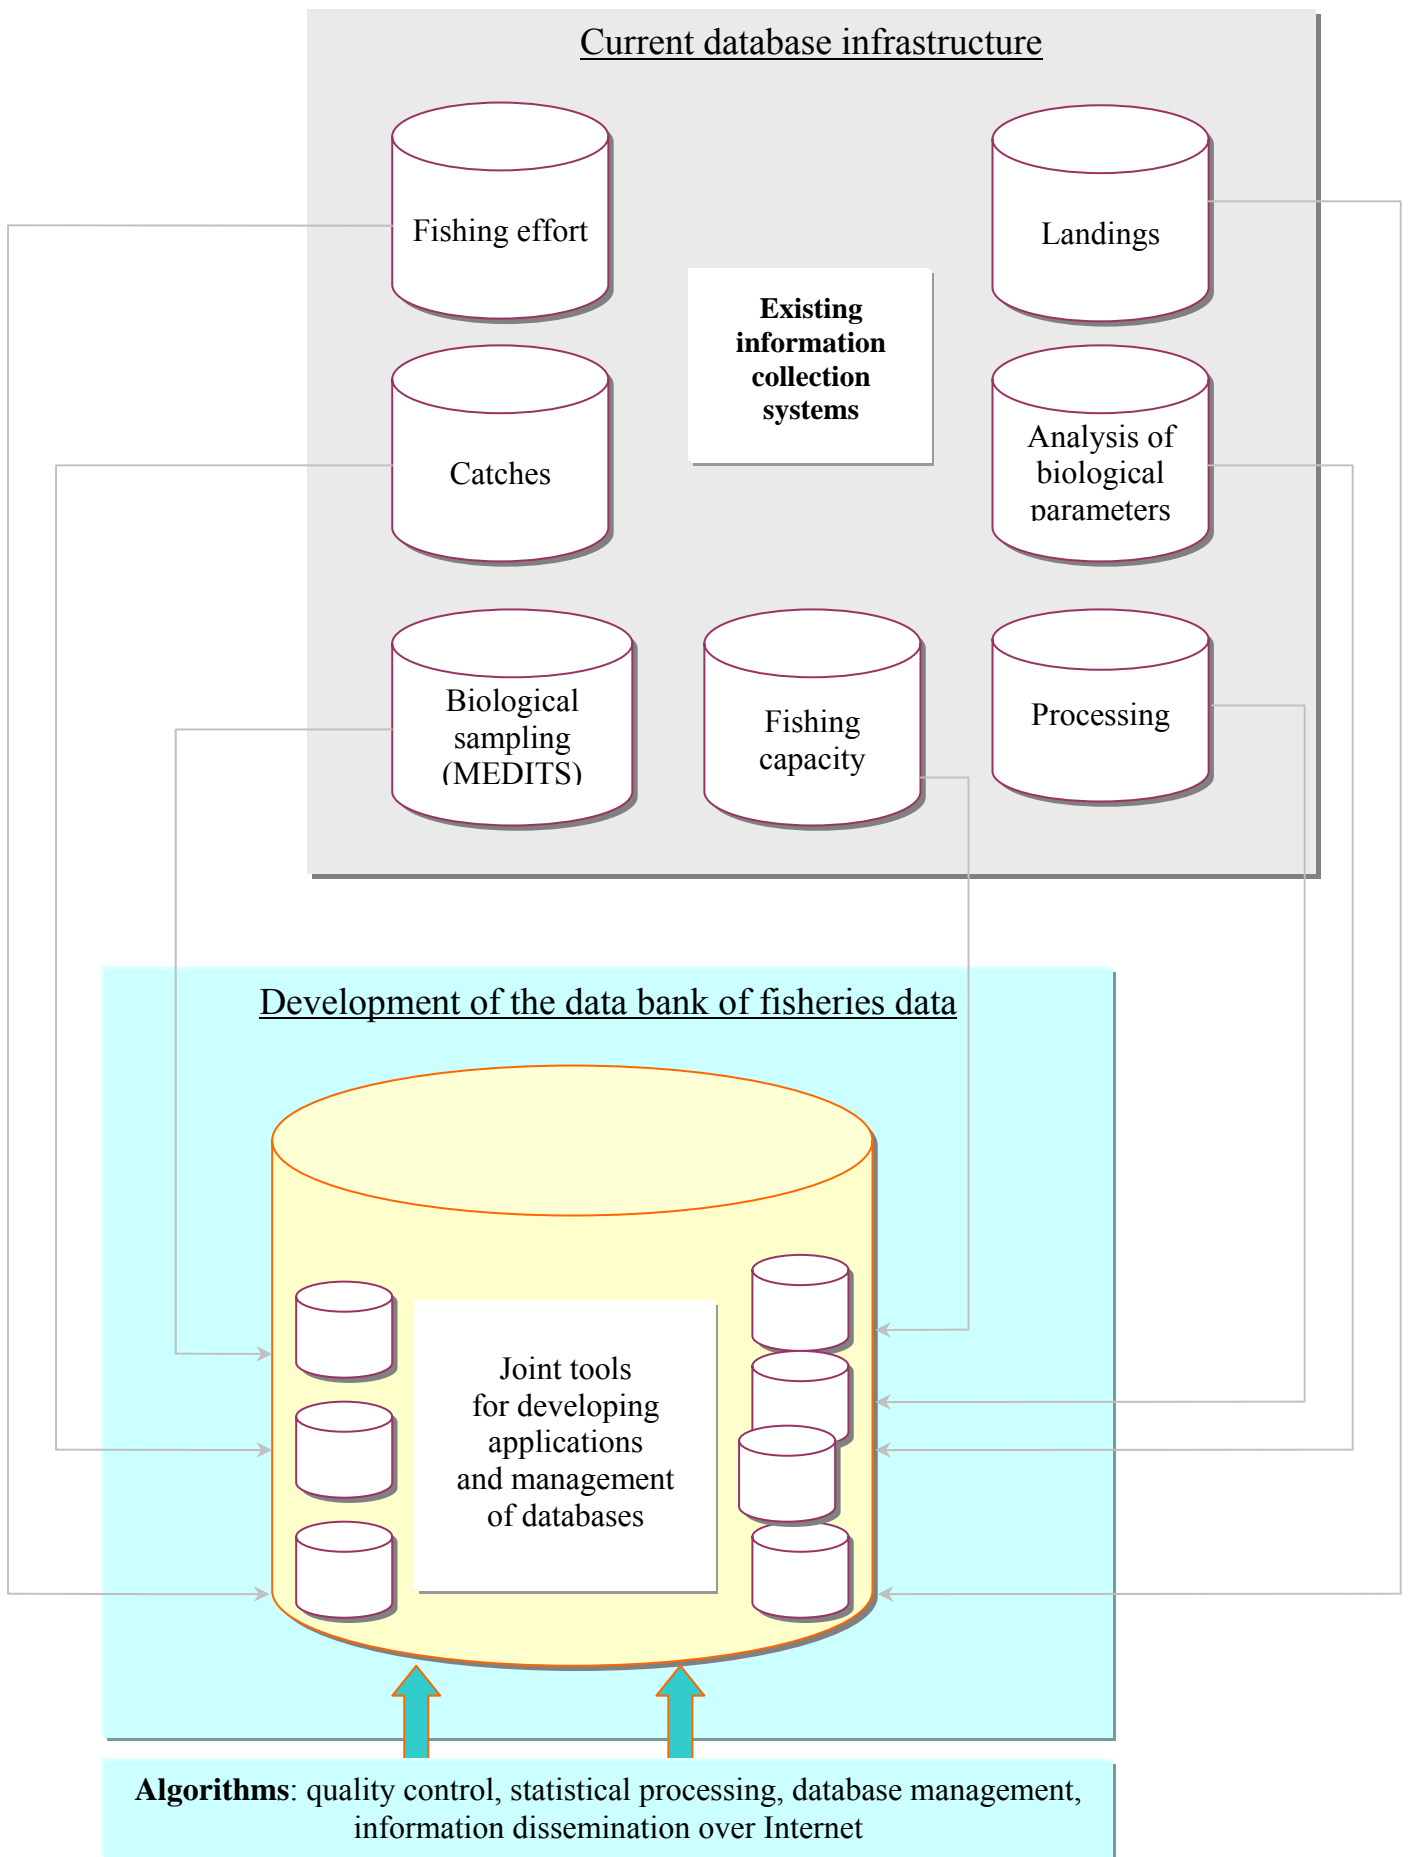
Current database infrastructure

Fishing effort

Landings

Existing information collection systems

Catches

Analysis of biological parameters

Biological sampling (MEDITS)

Fishing capacity

Processing

Development of the data bank of fisheries data

Joint tools for developing applications and management of databases

**Algorithms**: quality control, statistical processing, database management, information dissemination over Internet